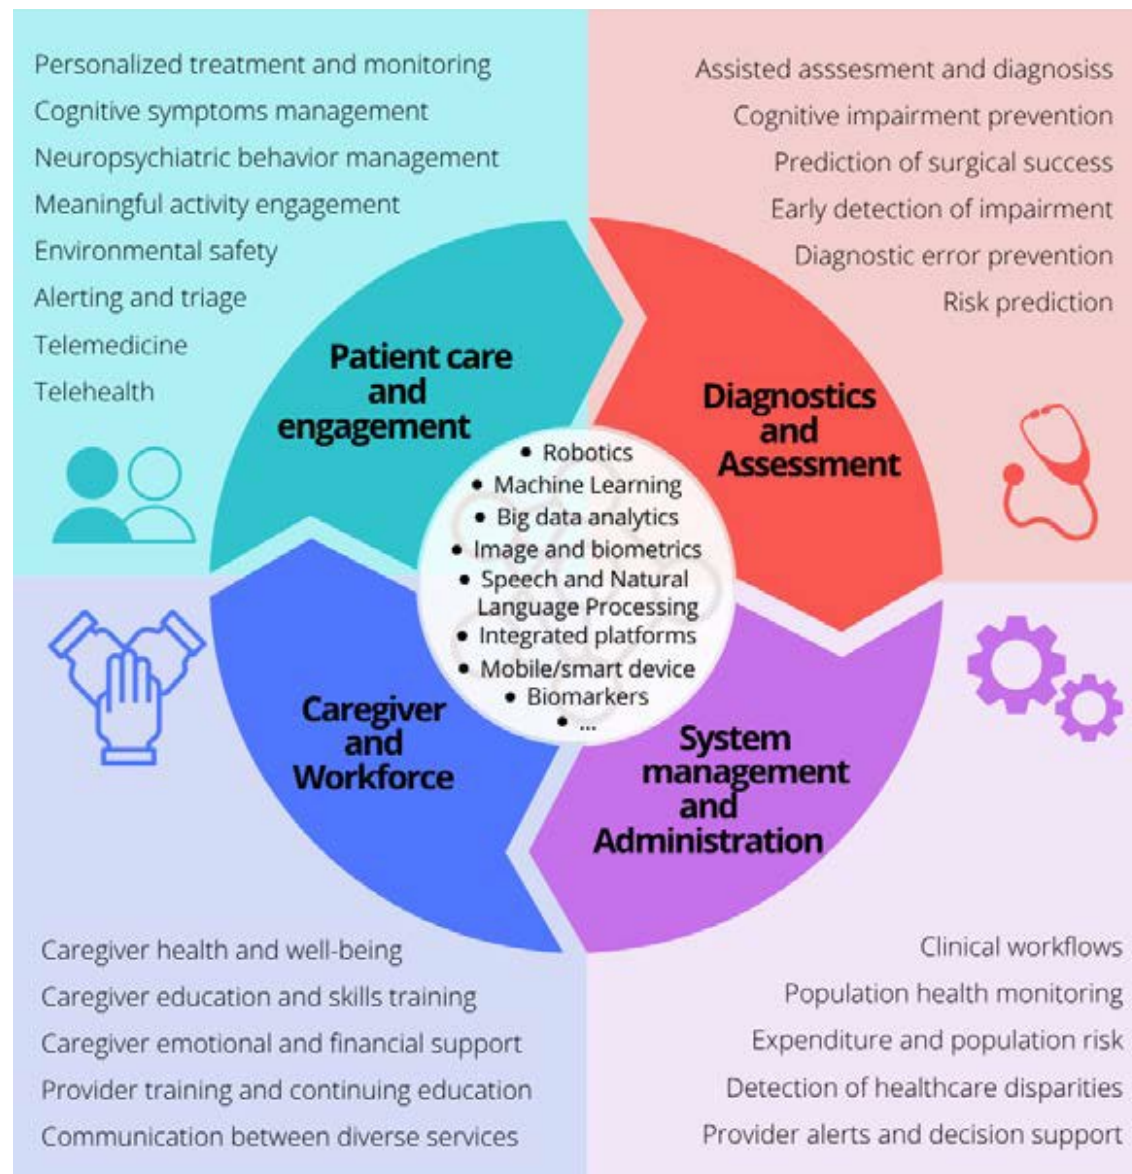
Personalized treatment and monitoring
Cognitive symptoms management
Neuropsychiatric behavior management
Meaningful activity engagement
Environmental safety
Alerting and triage
Telemedicine
Telehealth

Assisted asssesment and diagnosiss
Cognitive impairment prevention
Prediction of surgical success
Early detection of impairment
Diagnostic error prevention
Risk prediction

Patient care and engagement

Diagnostics and Assessment

• Robotics
• Machine Learning
• Big data analytics
• Image and biometrics
• Speech and Natural Language Processing
• Integrated platforms
• Mobile/smart device
• Biomarkers
• ...

Caregiver and Workforce

System management and Administration

Caregiver health and well-being
Caregiver education and skills training
Caregiver emotional and financial support
Provider training and continuing education
Communication between diverse services

Clinical workflows
Population health monitoring
Expenditure and population risk
Detection of healthcare disparities
Provider alerts and decision support